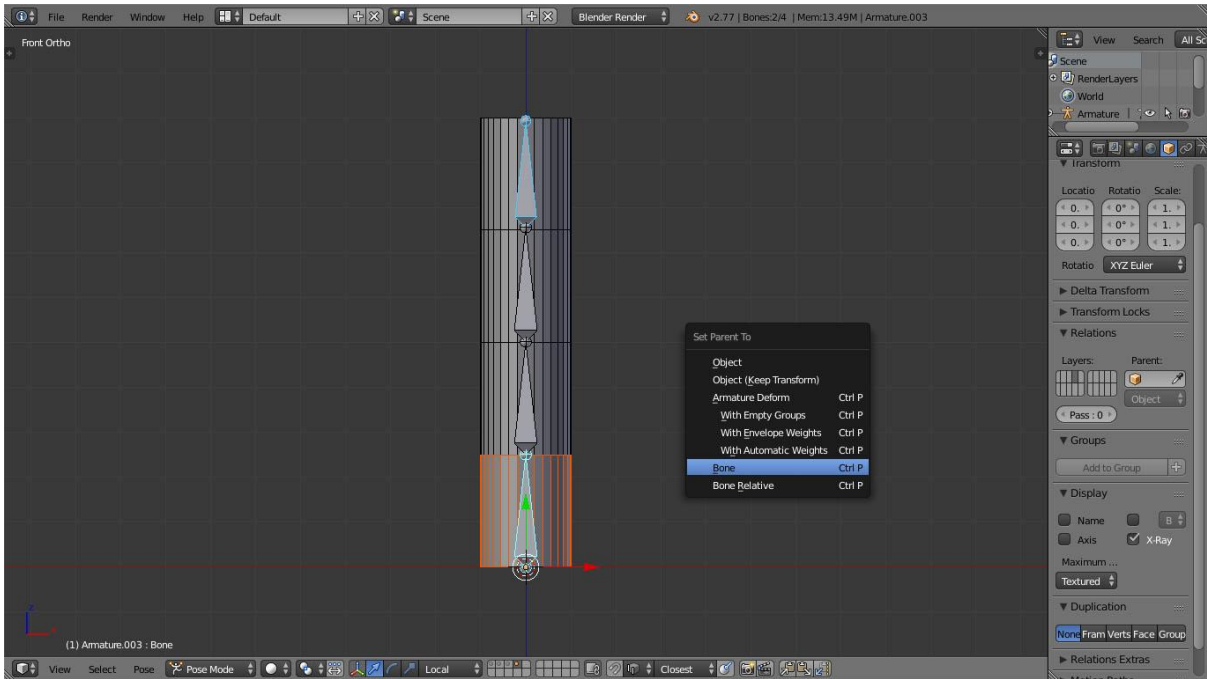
File Render Window Help Default Scene Blender Render v2.77 | Bones:2/4 | Mem:13.49M | Armature.003

Front Ortho

Set Parent To
Object
Object (Keep Transform)
Armature Deform Ctrl P
With Empty Groups Ctrl P
With Envelope Weights Ctrl P
With Automatic Weights Ctrl P
Bone Ctrl P
Bone Relative Ctrl P

(1) Armature.003 : Bone

View Select Pose Pose Mode Local Closest

View Search All Sc
Scene
RenderLayers
World
Armature

▼ Transform
Locatio Rotatio Scale:
0. 0° 1.
0. 0° 1.
0. 0° 1.
Rotatio XYZ Euler
▶ Delta Transform
▶ Transform Locks
▼ Relations
Layers: Parent:
Object
Pass : 0
▼ Groups
Add to Group
▼ Display
Name B
Axis X-Ray
Maximum ...
Textured
▼ Duplication
None Fram Verts Face Group
▶ Relations Extras